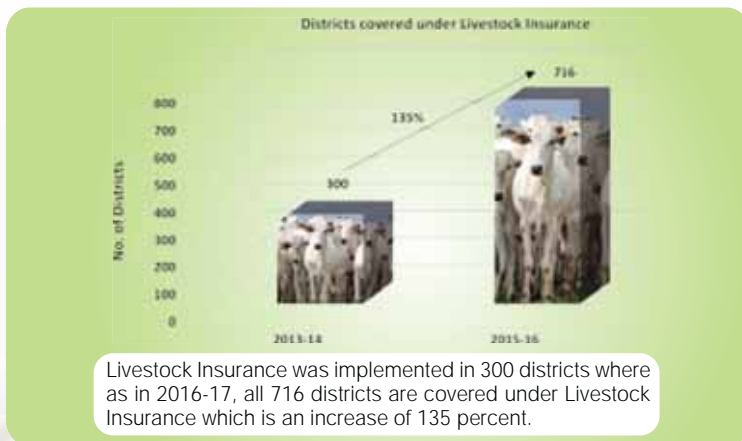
Districts covered under Livestock Insurance

No. of Districts

800
700
600
500
400
300
200
100
0

300

135%

716

2013-14

2015-16

Livestock Insurance was implemented in 300 districts where as in 2016-17, all 716 districts are covered under Livestock Insurance which is an increase of 135 percent.